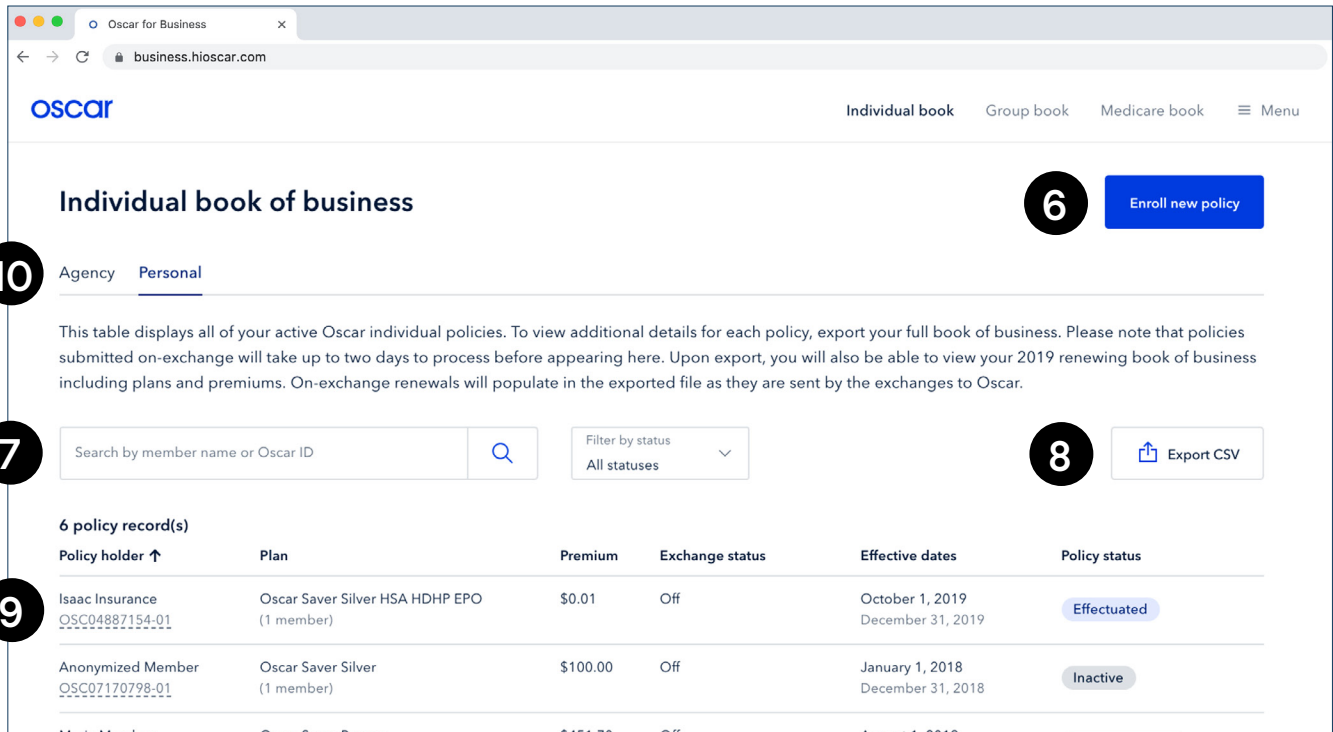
Oscar for Business ×

business.hioscar.com

oscar

Individual book Group book Medicare book ☰ Menu

Individual book of business

6

Enroll new policy

10

Agency Personal

This table displays all of your active Oscar individual policies. To view additional details for each policy, export your full book of business. Please note that policies submitted on-exchange will take up to two days to process before appearing here. Upon export, you will also be able to view your 2019 renewing book of business including plans and premiums. On-exchange renewals will populate in the exported file as they are sent by the exchanges to Oscar.

7

Search by member name or Oscar ID

Filter by status
All statuses

8

Export CSV

6 policy record(s)

| Policy holder ↑ | Plan | Premium | Exchange status | Effective dates | Policy status |
|---|---|---|---|---|---|
| Isaac Insurance OSC04887154-01 | Oscar Saver Silver HSA HDHP EPO (1 member) | $0.01 | Off | October 1, 2019 December 31, 2019 | Effectuated |
| Anonymized Member OSC07170798-01 | Oscar Saver Silver (1 member) | $100.00 | Off | January 1, 2018 December 31, 2018 | Inactive |

9

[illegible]